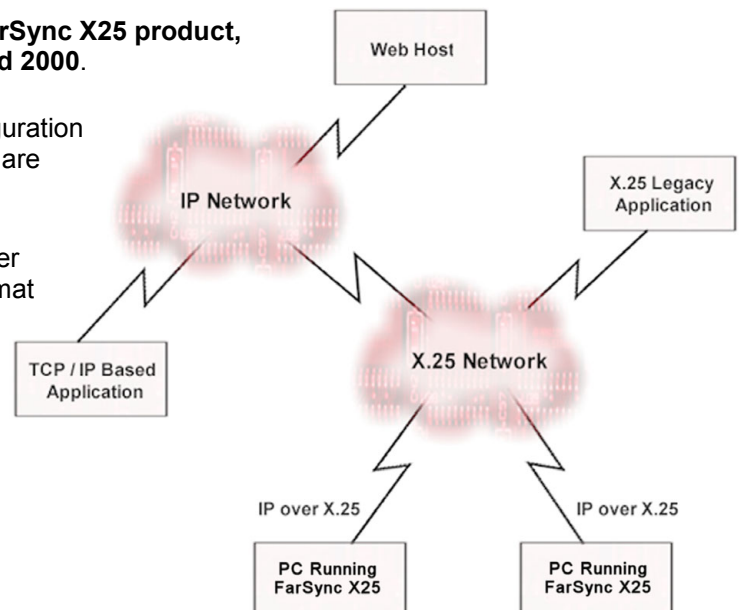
rSync X25 product, d 2000.

uration are

er hat

Web Host

IP Network

X.25 Legacy Application

TCP / IP Based Application

X.25 Network

IP over X.25

IP over X.25

PC Running FarSync X25

PC Running FarSync X25